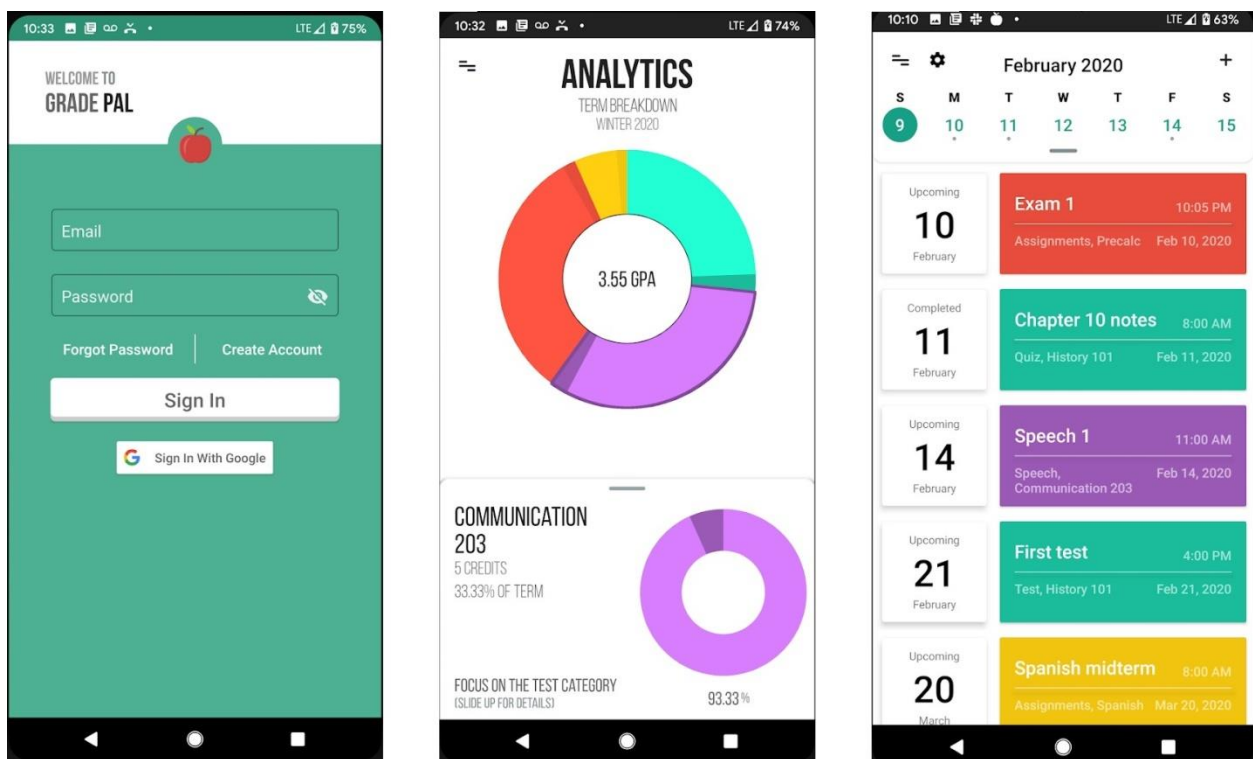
10:33 LTE 75%

WELCOME TO
GRADE PAL

Email

Password

Forgot Password

Create Account

Sign In

Sign In With Google

10:32 LTE 74%

ANALYTICS
TERM BREAKDOWN
WINTER 2020

3.55 GPA

COMMUNICATION 203
5 CREDITS
33.33% OF TERM

FOCUS ON THE TEST CATEGORY
(SLIDE UP FOR DETAILS)

93.33%

10:10 LTE 63%

February 2020

+

| S | M | T | W | T | F | S |
|---|---|---|---|---|---|---|
| 9 | 10 | 11 | 12 | 13 | 14 | 15 |

Upcoming
10
February

Exam 1
10:05 PM
Assignments, Precalc
Feb 10, 2020

Completed
11
February

Chapter 10 notes
8:00 AM
Quiz, History 101
Feb 11, 2020

Upcoming
14
February

Speech 1
11:00 AM
Speech, Communication 203
Feb 14, 2020

Upcoming
21
February

First test
4:00 PM
Test, History 101
Feb 21, 2020

Upcoming
20
March

Spanish midterm
8:00 AM
Assignments, Spanish
Mar 20, 2020